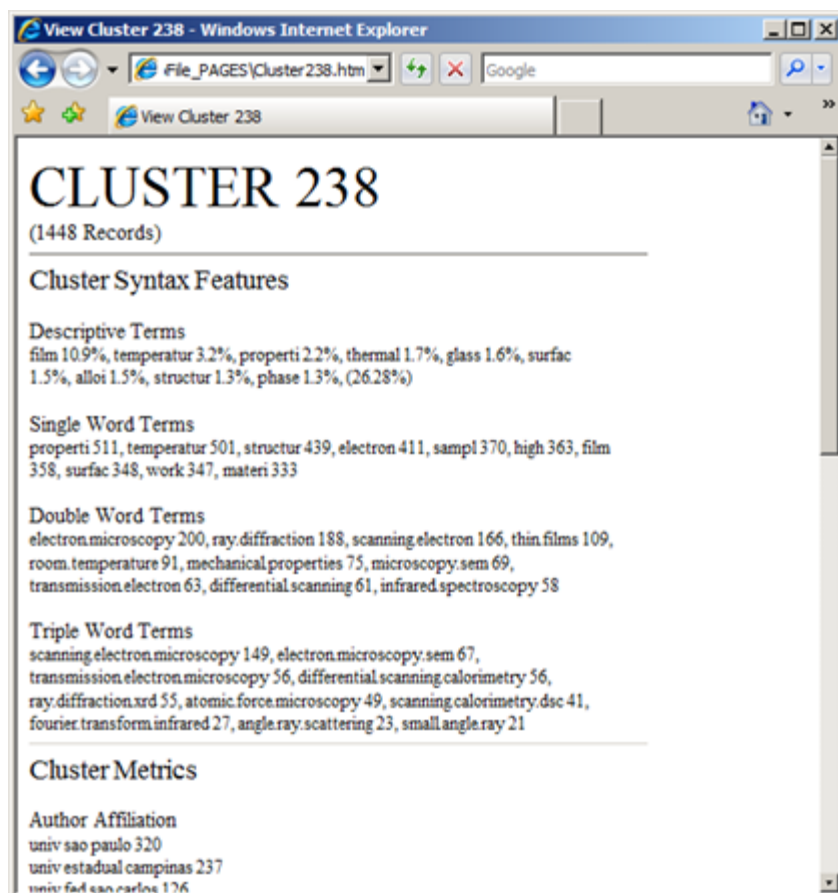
View Cluster 238 - Windows Internet Explorer

File_PAGES\Cluster238.htm

Google

View Cluster 238

CLUSTER 238
(1448 Records)

Cluster Syntax Features

Descriptive Terms
film 10.9%, temperatur 3.2%, properti 2.2%, thermal 1.7%, glass 1.6%, surfac 1.5%, alloi 1.5%, structur 1.3%, phase 1.3%, (26.28%)

Single Word Terms
properti 511, temperatur 501, structur 439, electron 411, sampl 370, high 363, film 358, surfac 348, work 347, materi 333

Double Word Terms
electron.microscopy 200, ray.diffraction 188, scanning.electron 166, thin.films 109, room.temperature 91, mechanical.properties 75, microscopy.sem 69, transmission.electron 63, differential.scanning 61, infrared.spectroscopy 58

Triple Word Terms
scanning.electron.microscopy 149, electron.microscopy.sem 67, transmission.electron.microscopy 56, differential.scanning.calorimetry 56, ray.diffraction.xrd 55, atomic.force.microscopy 49, scanning.calorimetry.dsc 41, fourier.transform.infrared 27, angle.ray.scattering 23, small.angle.ray 21

Cluster Metrics

Author Affiliation
univ sao paulo 320
univ estadual campinas 237
univ fed sao carlos 126